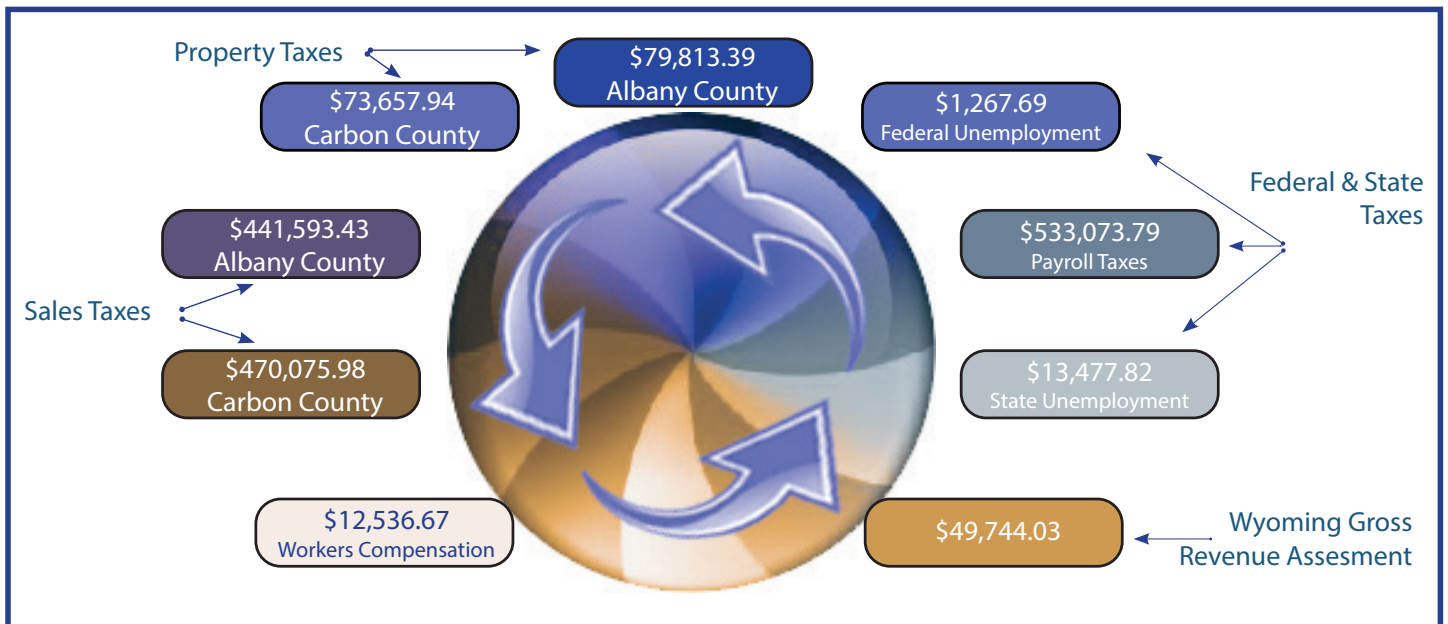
Property Taxes

$79,813.39
Albany County

$73,657.94
Carbon County

$1,267.69
Federal Unemployment

Federal & State Taxes

$441,593.43
Albany County

Sales Taxes

$470,075.98
Carbon County

$533,073.79
Payroll Taxes

$13,477.82
State Unemployment

$12,536.67
Workers Compensation

$49,744.03

Wyoming Gross Revenue Assesment